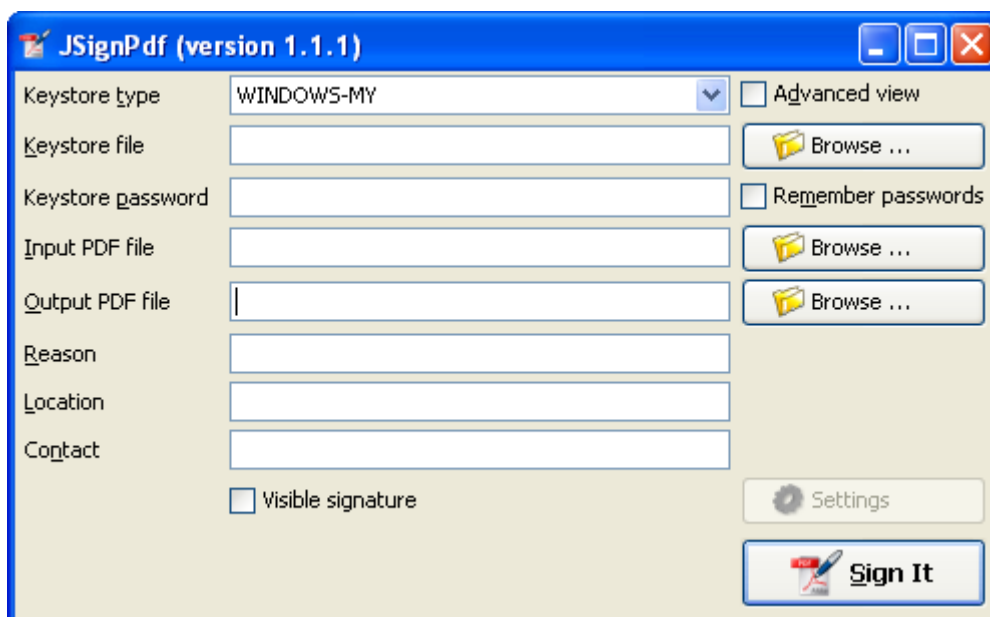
JSignPdf (version 1.1.1)

Keystore type
WINDOWS-MY
Advanced view
Keystore file
Browse ...
Keystore password
Remember passwords
Input PDF file
Browse ...
Output PDF file
Browse ...
Reason
Location
Contact
Visible signature
Settings
Sign It